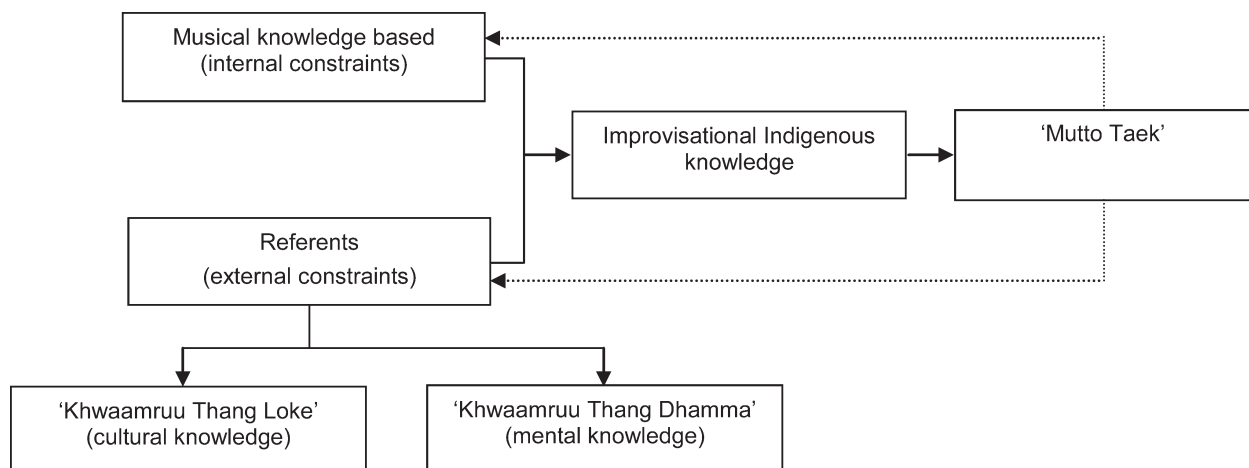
Musical knowledge based
(internal constraints)

Improvisational Indigenous knowledge

'Mutto Taek'

Referents
(external constraints)

'Khwaamruu Thang Loke'
(cultural knowledge)

'Khwaamruu Thang Dhamma'
(mental knowledge)